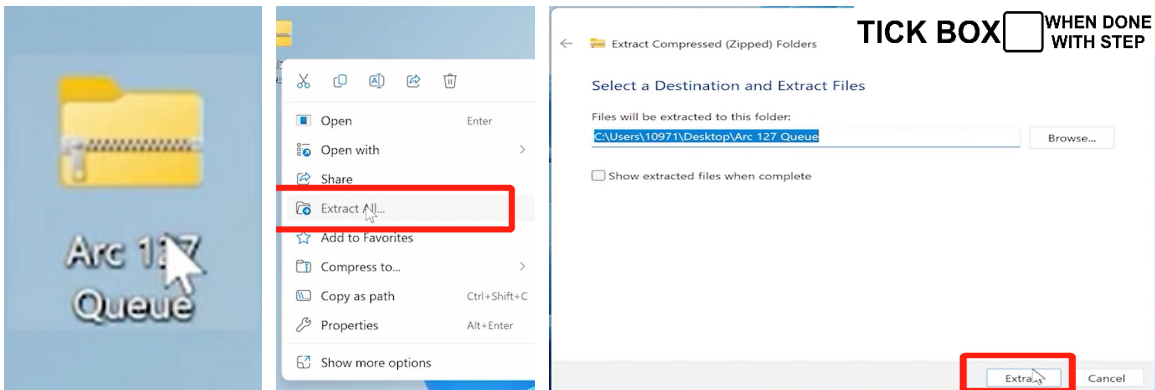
Arc 1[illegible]7 Queue

Open Enter
Open with
Share
Extract All...
Add to Favorites
Compress to...
Copy as path Ctrl+Shift+C
Properties Alt+Enter
Show more options

Extract Compressed (Zipped) Folders

TICK BOX WHEN DONE WITH STEP

Select a Destination and Extract Files

Files will be extracted to this folder:

C:\Users\10971\Desktop\Arc 127 Queue

Browse...

Show extracted files when complete

Extra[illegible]

Cancel